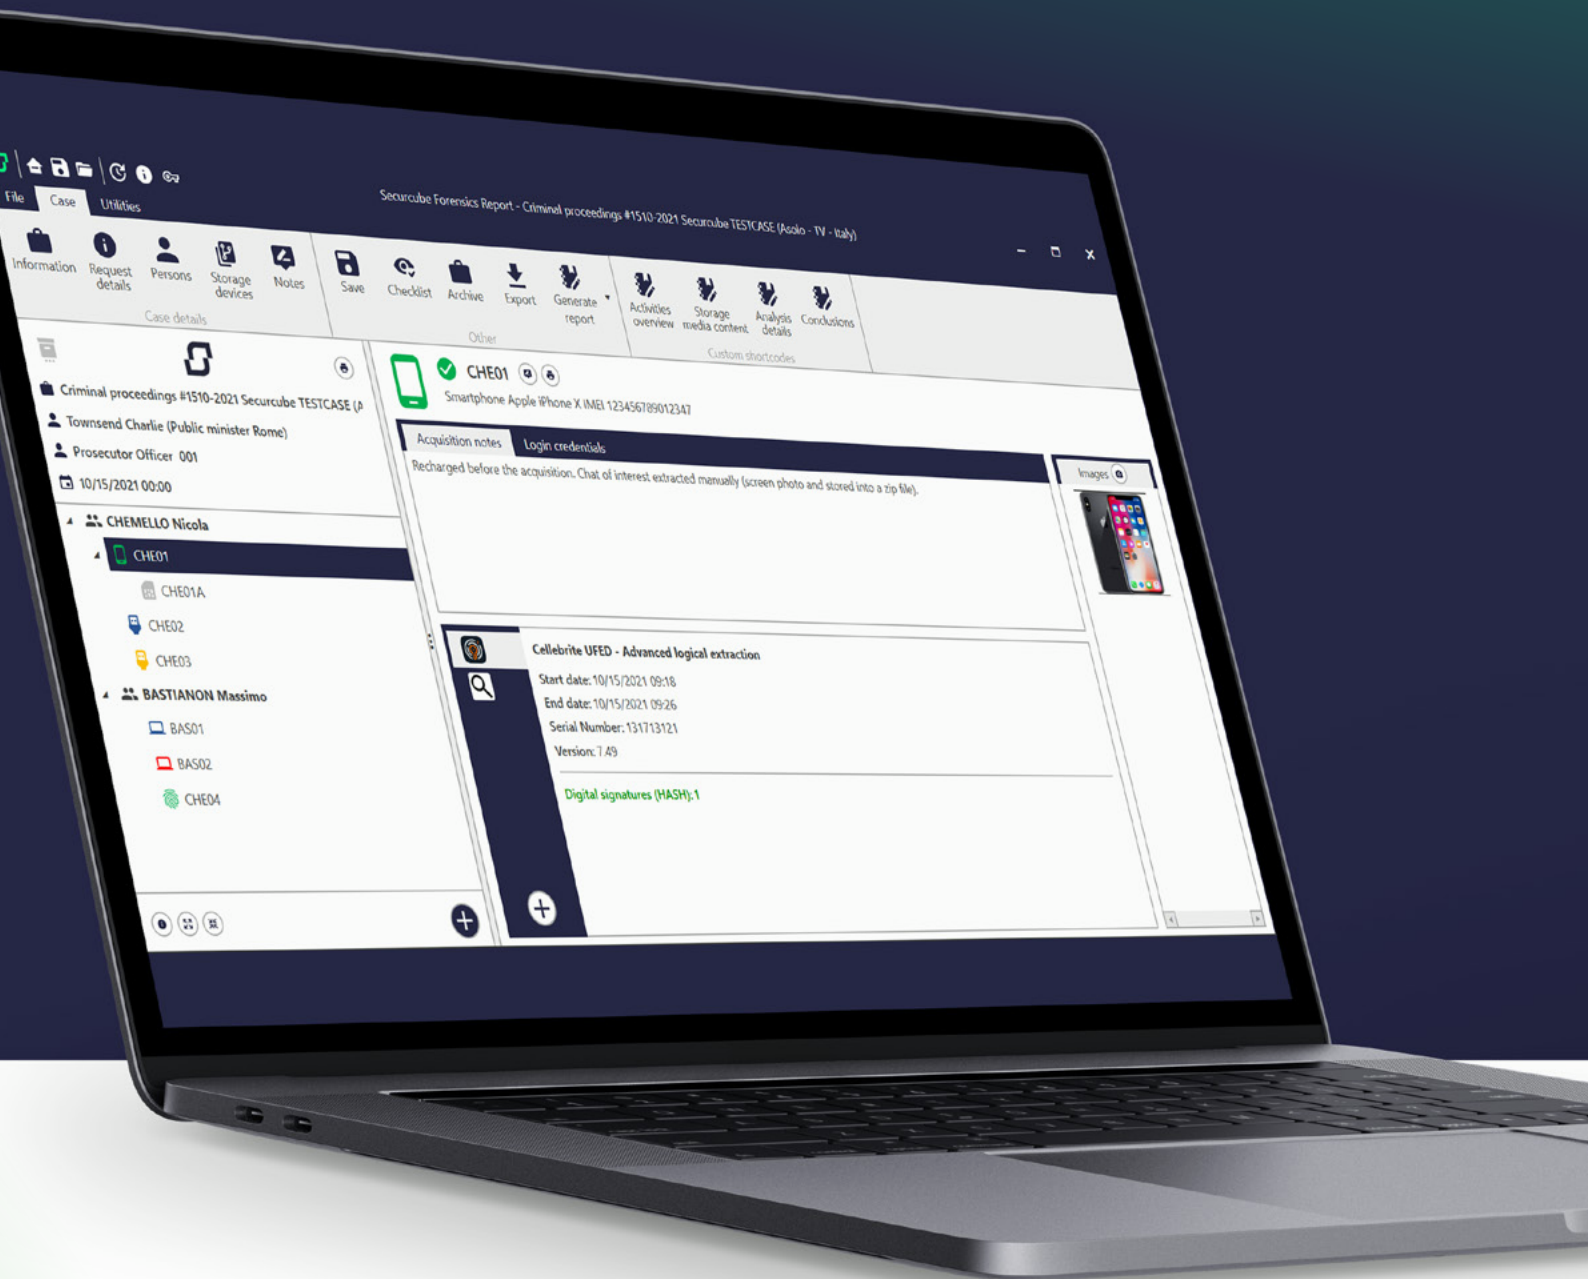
File Case Utilities

Securcube Forensics Report - Criminal proceedings #1510-2021 Securcube TESTCASE (Asolo - TV - Italy)

Information Request details Persons Storage devices Notes
Case details

Save Checklist Archive Export Generate report
Other

Activities overview Storage media content Analysis details Conclusions
Custom shortcodes

Criminal proceedings #1510-2021 Securcube TESTCASE (A
Townsend Charlie (Public minister Rome)
Prosecutor Officer 001
10/15/2021 00:00

CHEMELLO Nicola
CHE01
CHE01A
CHE02
CHE03
BASTIANON Massimo
BAS01
BAS02
CHE04

CHE01
Smartphone Apple iPhone X IMEI 123456789012347

Acquisition notes Login credentials

Recharged before the acquisition. Chat of interest extracted manually (screen photo and stored into a zip file).

Images

Cellebrite UFED - Advanced logical extraction
Start date: 10/15/2021 09:18
End date: 10/15/2021 09:26
Serial Number: 131713121
Version: 7.49

Digital signatures (HASH): 1